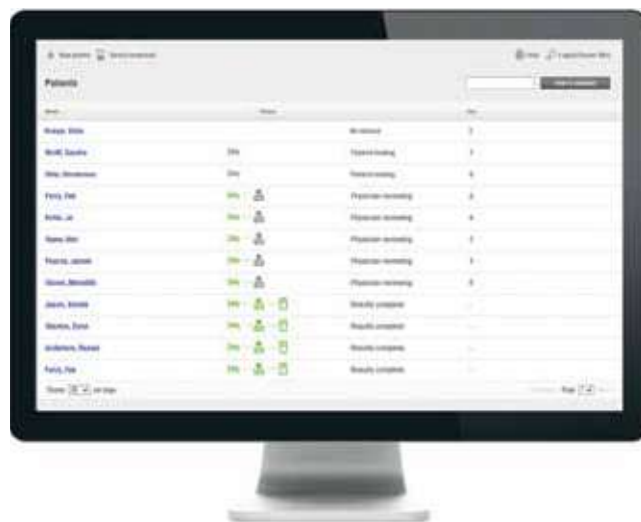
Patients

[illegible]

Krupp, Otto
Wolf, Sandra
Otis, Henderson
Ferry, Pat
Kohn, Jo
Hope, Mel
Pearce, Jannah
Dixon, Meredith
Jason, Renata
Stanton, Dane
Anderson, Rachel
Ferry, Pat

No delivery
Patient testing
Patient testing
Physician reviewing
Physician reviewing
Physician reviewing
Physician reviewing
Physician reviewing
Results complete
Results complete
Results complete
Results complete